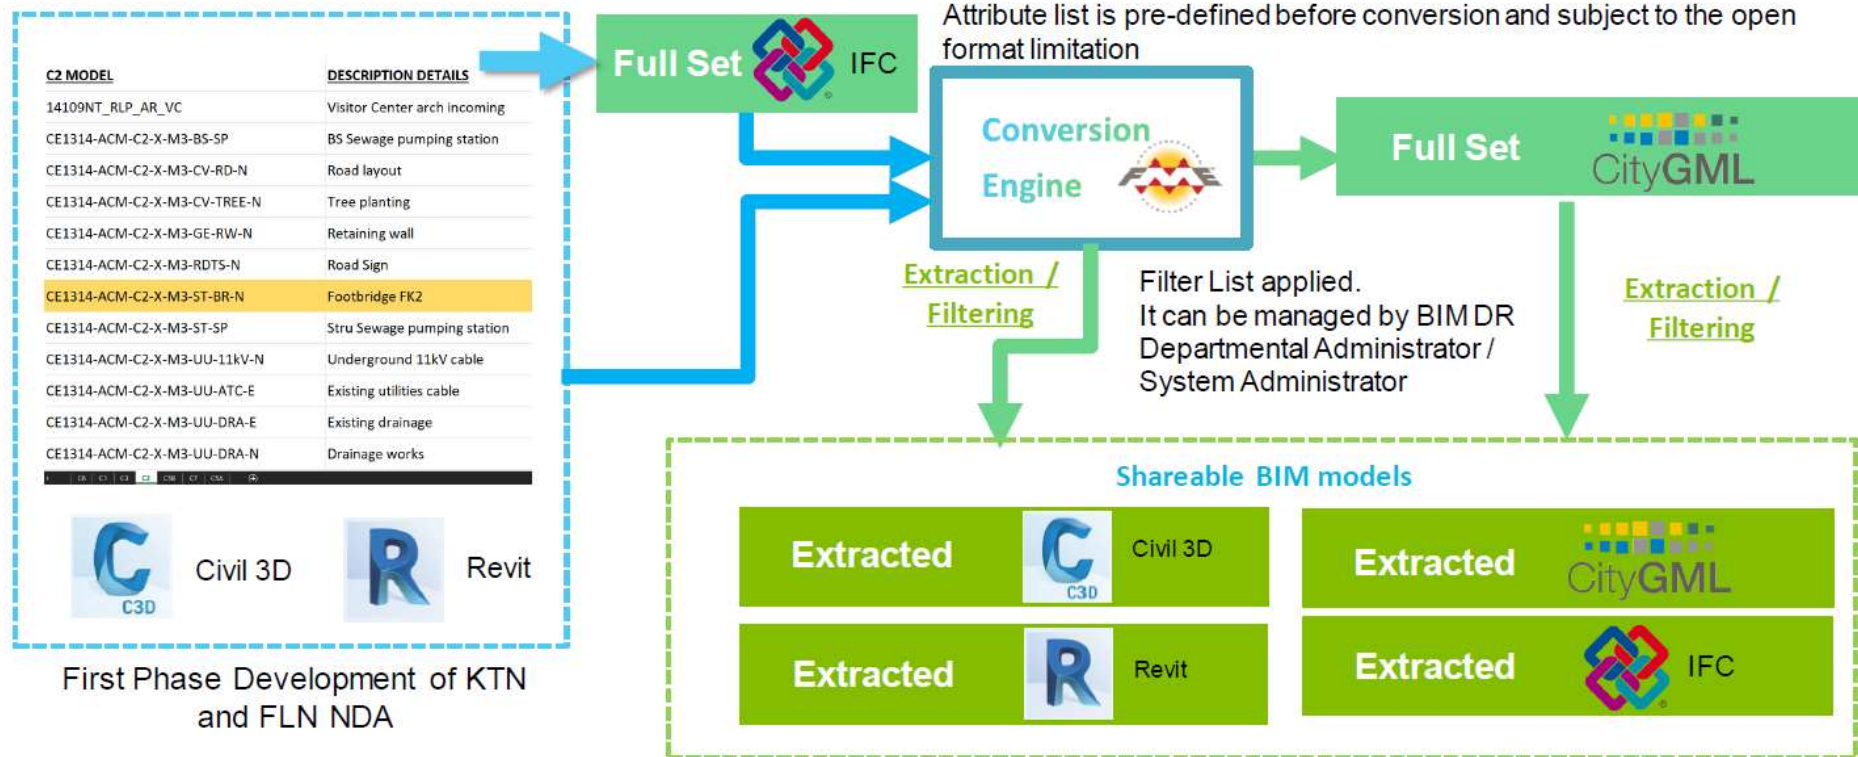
| C2 MODEL | DESCRIPTION DETAILS |
|---|---|
| 14109NT_RLP_AR_VC | Visitor Center arch incoming |
| CE1314-ACM-C2-X-M3-BS-SP | BS Sewage pumping station |
| CE1314-ACM-C2-X-M3-CV-RD-N | Road layout |
| CE1314-ACM-C2-X-M3-CV-TREE-N | Tree planting |
| CE1314-ACM-C2-X-M3-GE-RW-N | Retaining wall |
| CE1314-ACM-C2-X-M3-RDTS-N | Road Sign |
| CE1314-ACM-C2-X-M3-ST-BR-N | Footbridge FK2 |
| CE1314-ACM-C2-X-M3-ST-SP | Stru Sewage pumping station |
| CE1314-ACM-C2-X-M3-UU-11kV-N | Underground 11kV cable |
| CE1314-ACM-C2-X-M3-UU-ATC-E | Existing utilities cable |
| CE1314-ACM-C2-X-M3-UU-DRA-E | Existing drainage |
| CE1314-ACM-C2-X-M3-UU-DRA-N | Drainage works |

C3D Civil 3D

R Revit

First Phase Development of KTN and FLN NDA

Full Set IFC

Attribute list is pre-defined before conversion and subject to the open format limitation

Conversion Engine

Full Set CityGML

Extraction / Filtering

Filter List applied.
It can be managed by BIM DR Departmental Administrator / System Administrator

Extraction / Filtering

Shareable BIM models

Extracted C3D Civil 3D

Extracted CityGML

Extracted R Revit

Extracted IFC